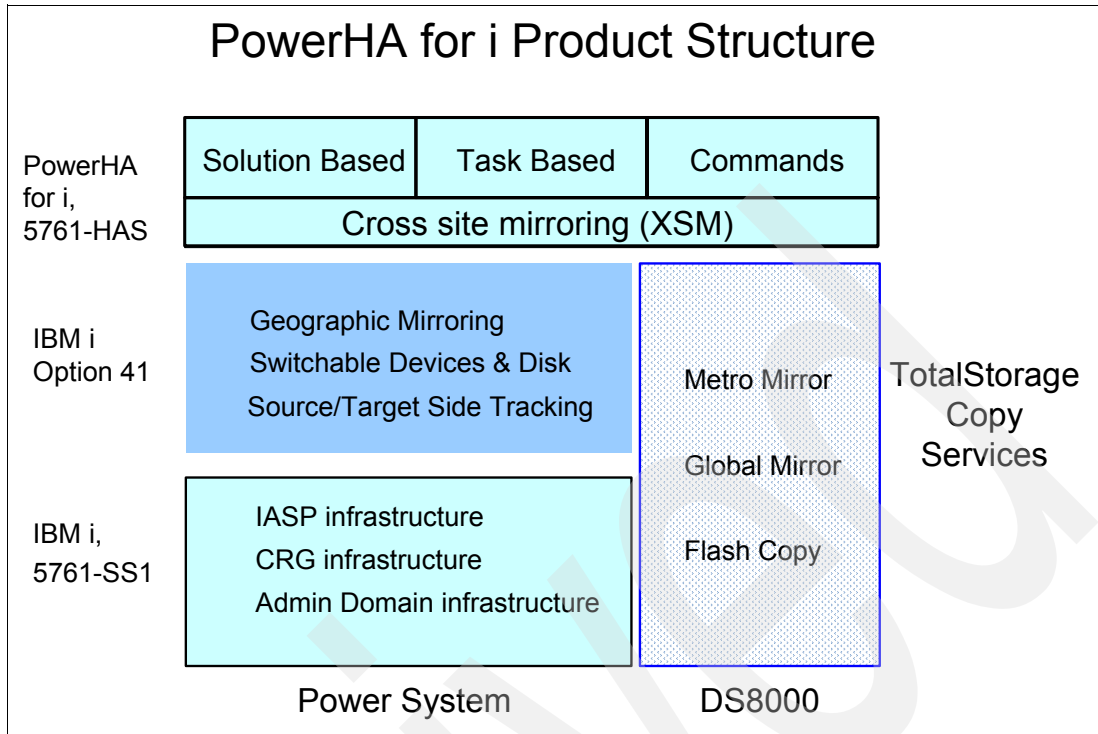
PowerHA for i Product Structure

PowerHA for i, 5761-HAS

| Solution Based | Task Based | Commands |
|---|---|---|

Cross site mirroring (XSM)

IBM i Option 41

Geographic Mirroring
Switchable Devices & Disk
Source/Target Side Tracking

IBM i, 5761-SS1

IASP infrastructure
CRG infrastructure
Admin Domain infrastructure

Metro Mirror
Global Mirror
Flash Copy

TotalStorage Copy Services

Power System

DS8000